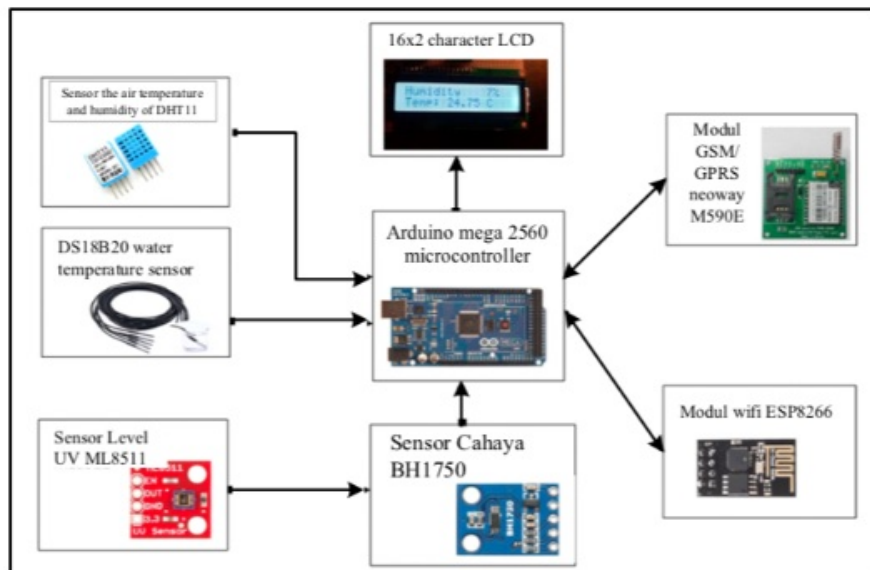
16x2 character LCD

Humidity 7%
Temp: 24.75 C

Sensor the air temperature and humidity of DHT11

Modul GSM/ GPRS neoway M590E

DS18B20 water temperature sensor

Arduino mega 2560 microcontroller

Modul wifi ESP8266

Sensor Level UV ML8511

EN
OUT
GND
3.3
UV Sensor

Sensor Cahaya BH1750